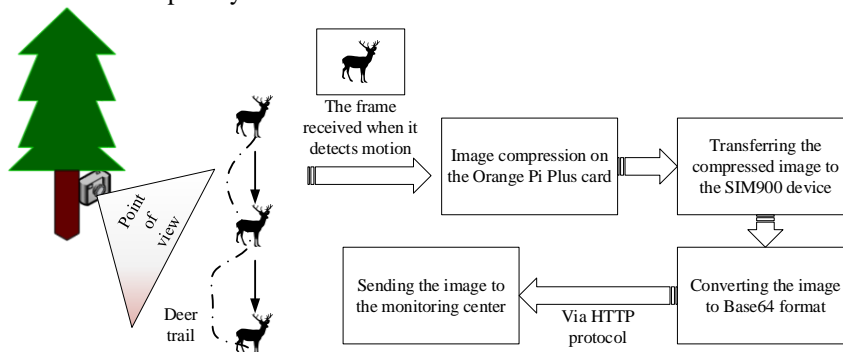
Point of view

Deer trail

The frame received when it detects motion

Image compression on the Orange Pi Plus card

Transferring the compressed image to the SIM900 device

Converting the image to Base64 format

Via HTTP protocol

Sending the image to the monitoring center